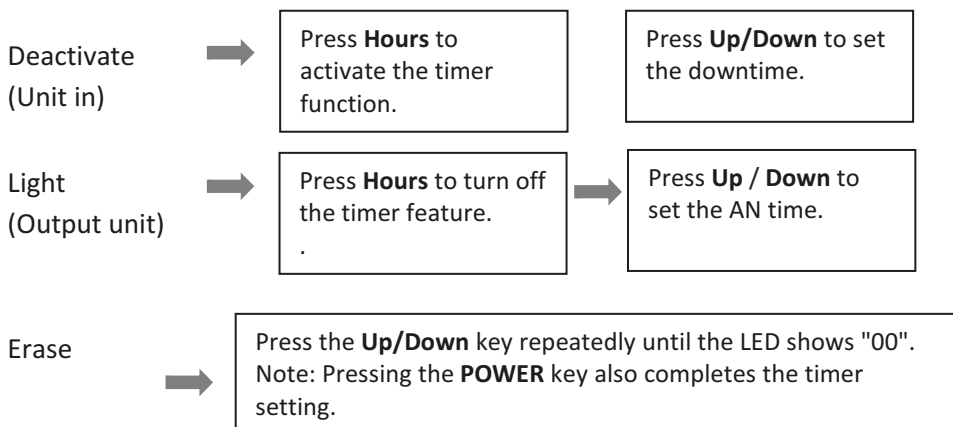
Deactivate
(Unit in)

Press Hours to activate the timer function.

Press Up/Down to set the downtime.

Light
(Output unit)

Press Hours to turn off the timer feature.
.

Press Up / Down to set the AN time.

Erase

Press the Up/Down key repeatedly until the LED shows "00".
Note: Pressing the POWER key also completes the timer setting.